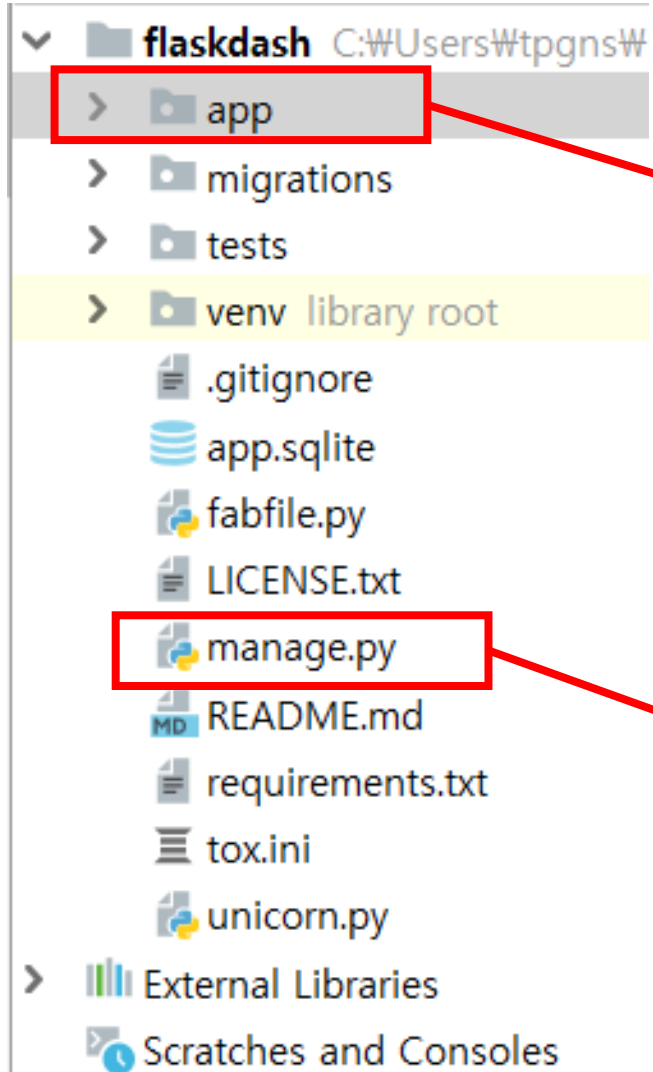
flaskdash C:₩Users₩tpgns₩
app
migrations
tests
venv library root
.gitignore
app.sqlite
fabfile.py
LICENSE.txt
manage.py
MD README.md
requirements.txt
tox.ini
unicorn.py
External Libraries
Scratches and Consoles